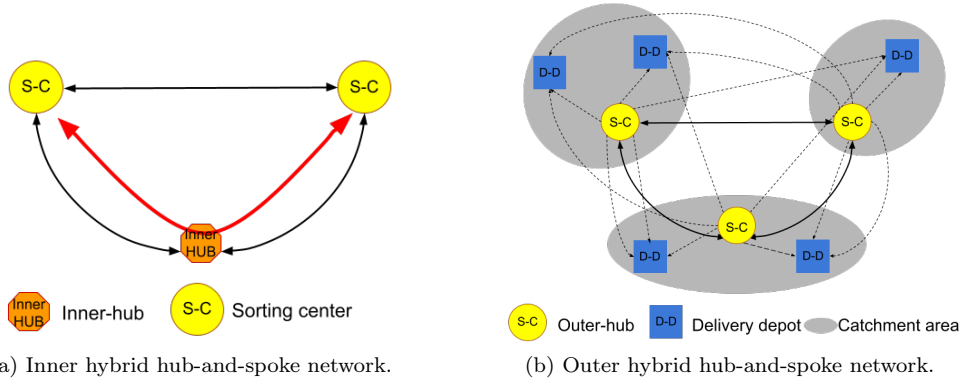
S-C

S-C

Inner HUB

Inner HUB Inner-hub

S-C Sorting center

a) Inner hybrid hub-and-spoke network.

D-D

D-D

D-D

S-C

S-C

S-C

D-D

D-D

S-C Outer-hub

D-D Delivery depot

Catchment area

(b) Outer hybrid hub-and-spoke network.